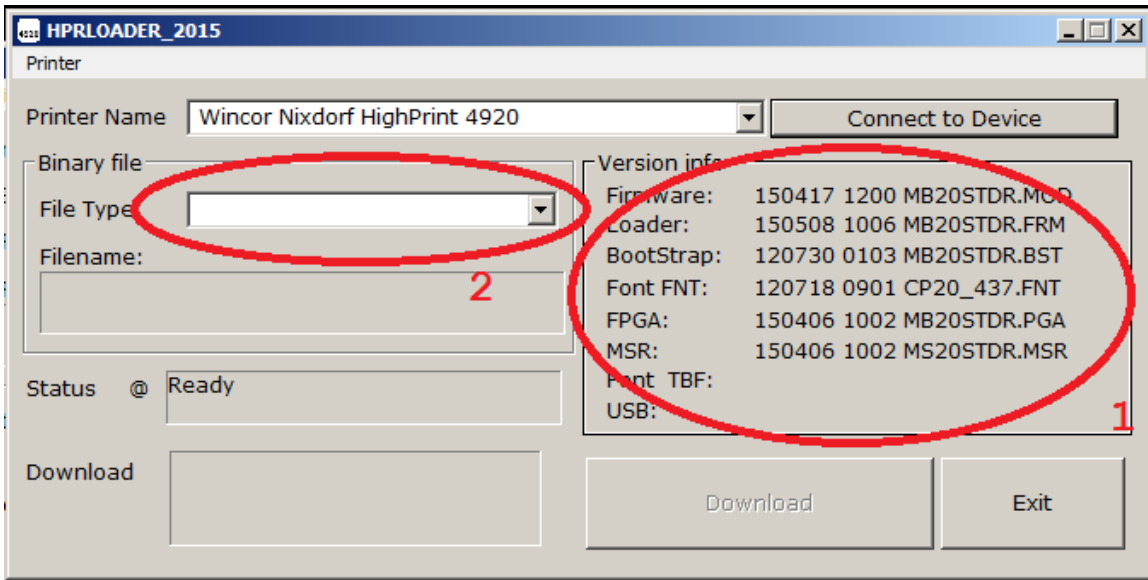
HPRLOADER_2015

Printer

Printer Name
Wincor Nixdorf HighPrint 4920
Connect to Device

Binary file
File Type
Filename:

Version info
Firmware: 150417 1200 MB20STDR.MOD
Loader: 150508 1006 MB20STDR.FRM
BootStrap: 120730 0103 MB20STDR.BST
Font FNT: 120718 0901 CP20_437.FNT
FPGA: 150406 1002 MB20STDR.PGA
MSR: 150406 1002 MS20STDR.MSR
Font TBF:
USB:

2

1

Status @ Ready

Download

Download

Exit